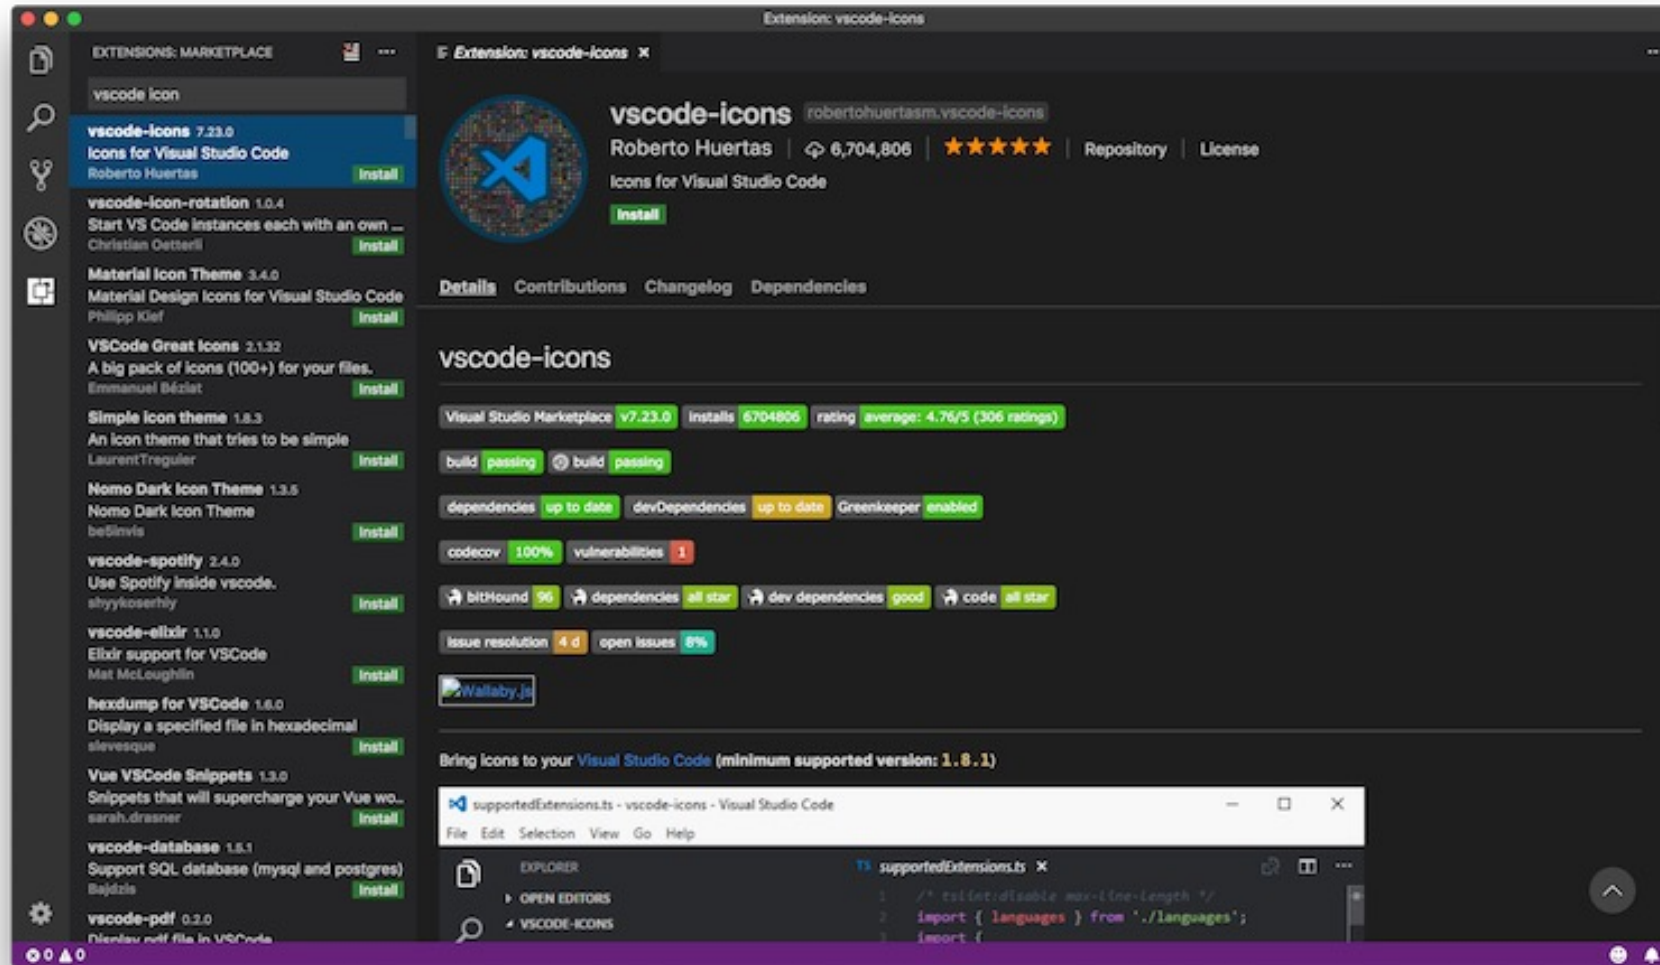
Extension: vscode-icons

EXTENSIONS: MARKETPLACE

vscode icon

vscode-icons 7.23.0
Icons for Visual Studio Code
Roberto Huertas
Install

vscode-icon-rotation 1.0.4
Start VS Code instances each with an own ...
Christian Oetterli
Install

Material Icon Theme 3.4.0
Material Design Icons for Visual Studio Code
Philipp Kief
Install

VSCode Great Icons 2.1.32
A big pack of icons (100+) for your files.
Emmanuel Béziat
Install

Simple icon theme 1.8.3
An icon theme that tries to be simple
LaurentTreguier
Install

Nomo Dark Icon Theme 1.3.5
Nomo Dark Icon Theme
be5invis
Install

vscode-spotify 2.4.0
Use Spotify inside vscode.
shyykoserhiy
Install

vscode-elixir 1.1.0
Elixir support for VSCode
Mat McLoughlin
Install

hexdump for VSCode 1.6.0
Display a specified file in hexadecimal
slevesque
Install

Vue VSCode Snippets 1.3.0
Snippets that will supercharge your Vue wo...
sarah.drasner
Install

vscode-database 1.5.1
Support SQL database (mysql and postgres)
Bajdzis
Install

vscode-pdf 0.2.0
Display pdf file in VSCode

Extension: vscode-icons ×

vscode-icons robertohuertasm.vscode-icons
Roberto Huertas | 6,704,806 | ★★★★★ | Repository | License
Icons for Visual Studio Code
Install

Details Contributions Changelog Dependencies

vscode-icons

Visual Studio Marketplace v7.23.0 installs 6704806 rating average: 4.76/5 (306 ratings)

build passing build passing

dependencies up to date devDependencies up to date Greenkeeper enabled

codecov 100% vulnerabilities 1

bitHound 96 dependencies all star dev dependencies good code all star

issue resolution 4 d open issues 8%

Wallaby.js

Bring icons to your Visual Studio Code (minimum supported version: 1.8.1)

supportedExtensions.ts - vscode-icons - Visual Studio Code
File Edit Selection View Go Help
EXPLORER
OPEN EDITORS
VSCODE-ICONS
supportedExtensions.ts ×
1 /* tslint:disable max-line-length */
2 import { languages } from './languages';
3 import {

⊗ 0 ⚠ 0